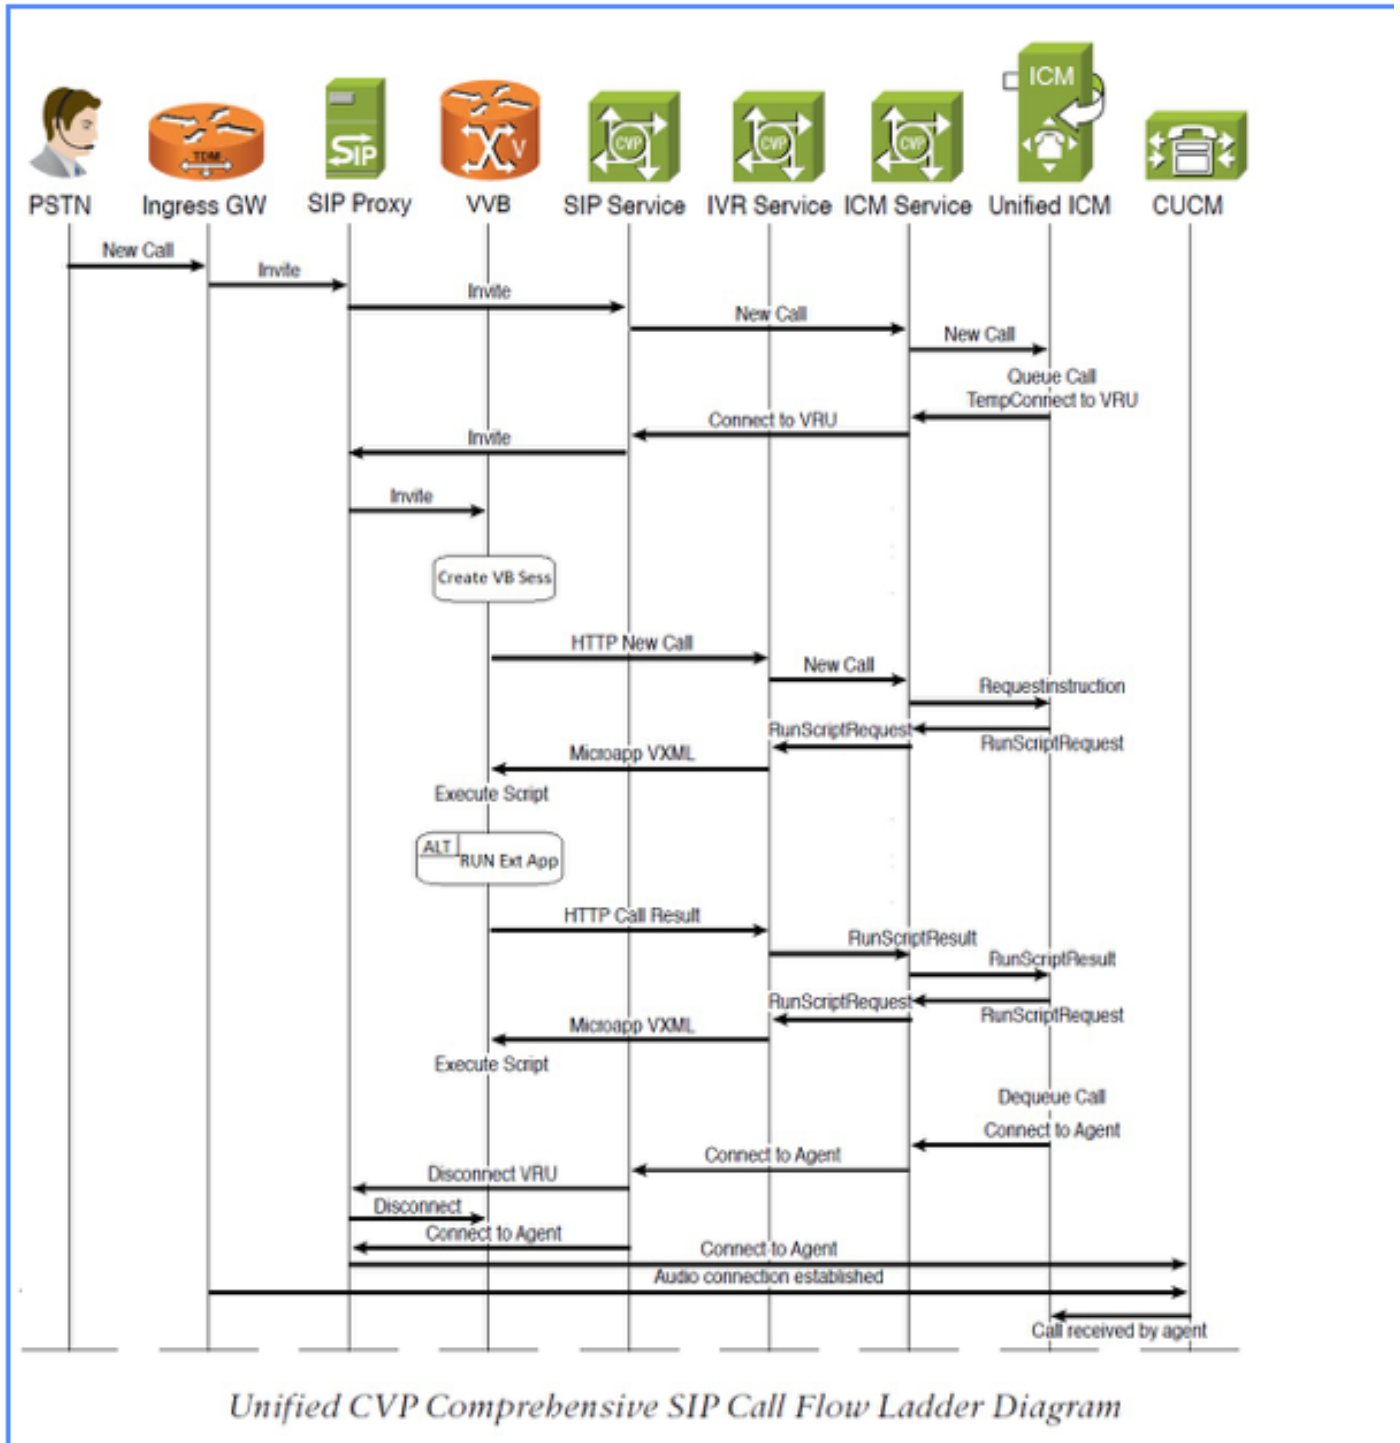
TDM
SIP
V
CVP
CVP
CVP
ICM

PSTN
Ingress GW
SIP Proxy
VVB
SIP Service
IVR Service
ICM Service
Unified ICM
CUCM

New Call
Invite
Invite
New Call
New Call
Queue Call
TempConnect to VRU
Connect to VRU
Invite
Invite
Create VB Sess
HTTP New Call
New Call
Requestinstruction
RunScriptRequest
RunScriptRequest
Microapp VXML
Execute Script
ALT
RUN Ext App
HTTP Call Result
RunScriptResult
RunScriptResult
RunScriptRequest
RunScriptRequest
Microapp VXML
Execute Script
Dequeue Call
Connect to Agent
Connect to Agent
Disconnect VRU
Disconnect
Connect to Agent
Connect to Agent
Audio connection established
Call received by agent

Unified CVP Comprehensive SIP Call Flow Ladder Diagram